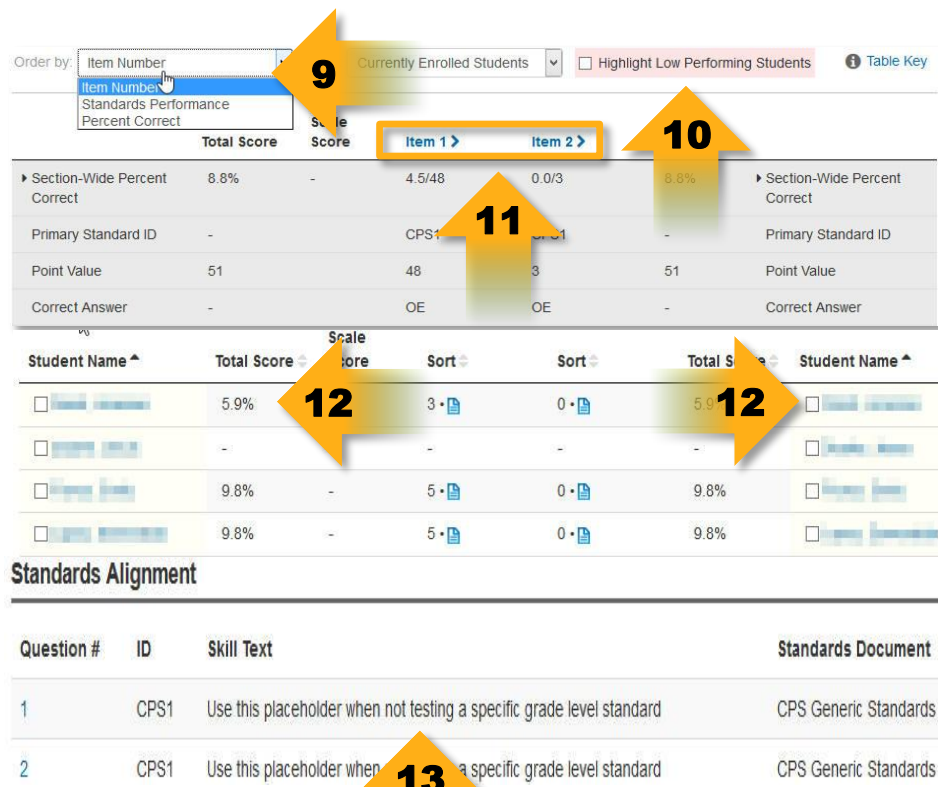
Order by: Item Number
Item Number
Standards Performance
Percent Correct

9

Currently Enrolled Students

Highlight Low Performing Students

Table Key

10

Total Score | Scale Score | Item 1 > | Item 2 >

11

| | Total Score | Scale Score | Item 1 | Item 2 | | |
|---|---|---|---|---|---|---|
| Section-Wide Percent Correct | 8.8% | - | 4.5/48 | 0.0/3 | 8.8% | Section-Wide Percent Correct |
| Primary Standard ID | - | | CPS1 | CPS1 | - | Primary Standard ID |
| Point Value | 51 | | 48 | 3 | 51 | Point Value |
| Correct Answer | - | | OE | OE | - | Correct Answer |

| Student Name | Total Score | Scale Score | Sort | Sort | Total Score | Student Name |
|---|---|---|---|---|---|---|
| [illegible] | 5.9% | | 3 • | 0 • | 5.9% | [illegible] |
| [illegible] | - | | - | - | - | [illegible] |
| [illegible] | 9.8% | - | 5 • | 0 • | 9.8% | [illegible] |
| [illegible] | 9.8% | - | 5 • | 0 • | 9.8% | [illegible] |

12

12

Standards Alignment

| Question # | ID | Skill Text | Standards Document |
|---|---|---|---|
| 1 | CPS1 | Use this placeholder when not testing a specific grade level standard | CPS Generic Standards |
| 2 | CPS1 | Use this placeholder when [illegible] a specific grade level standard | CPS Generic Standards |

13